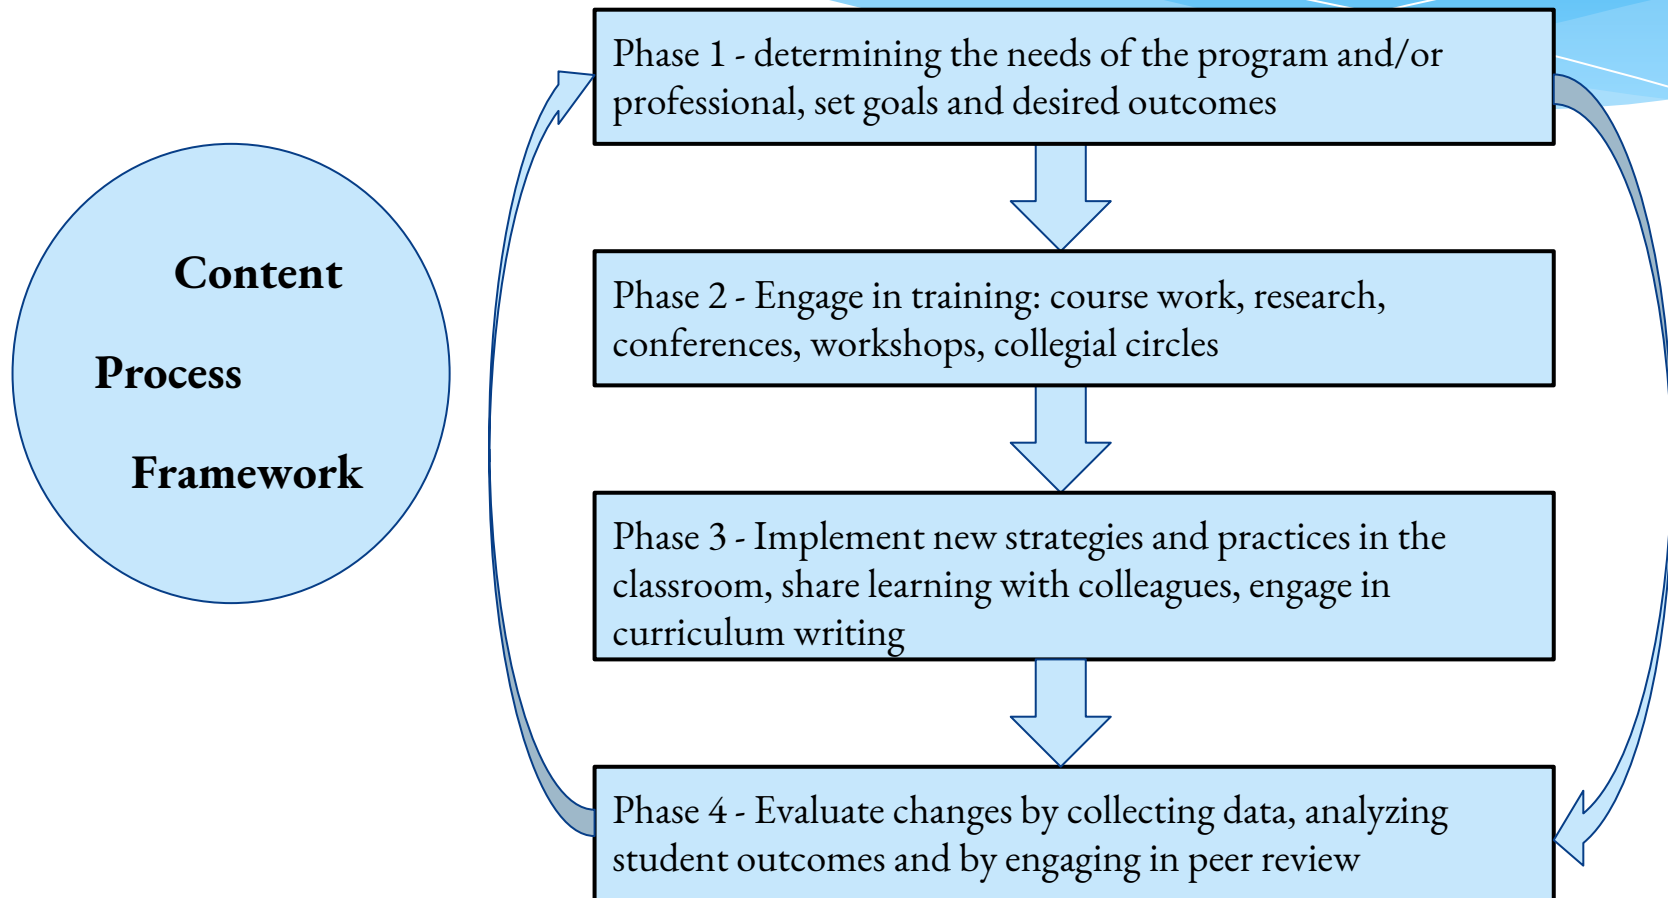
Content

Process

Framework

Phase 1 - determining the needs of the program and/or professional, set goals and desired outcomes

Phase 2 - Engage in training: course work, research, conferences, workshops, collegial circles

Phase 3 - Implement new strategies and practices in the classroom, share learning with colleagues, engage in curriculum writing

Phase 4 - Evaluate changes by collecting data, analyzing student outcomes and by engaging in peer review